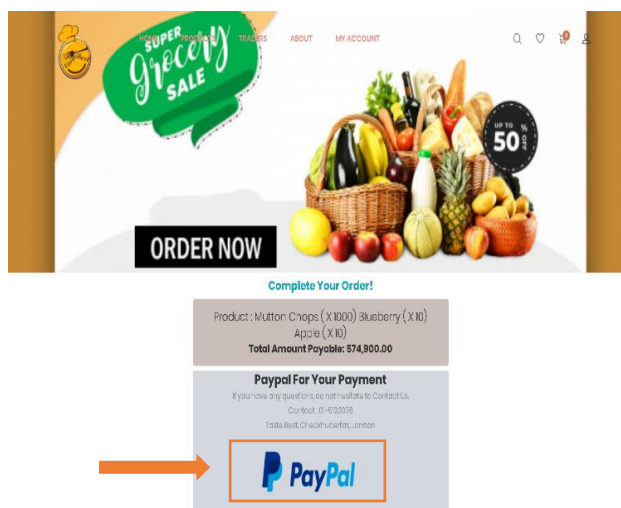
HOME PRODUCTS TRADERS ABOUT MY ACCOUNT

SUPER Grocery SALE

UP TO 50 % OFF

ORDER NOW

Complete Your Order!

Product : Mutton Chops ( X 1000) Blueberry ( X 10) Apple ( X 10)
Total Amount Payable: 574,900.00

Paypal For Your Payment
If you have any questions, do not hesitate to Contact Us.
Contact: 01-5132076
Taste Best, Checkhs-terfar, London

PayPal